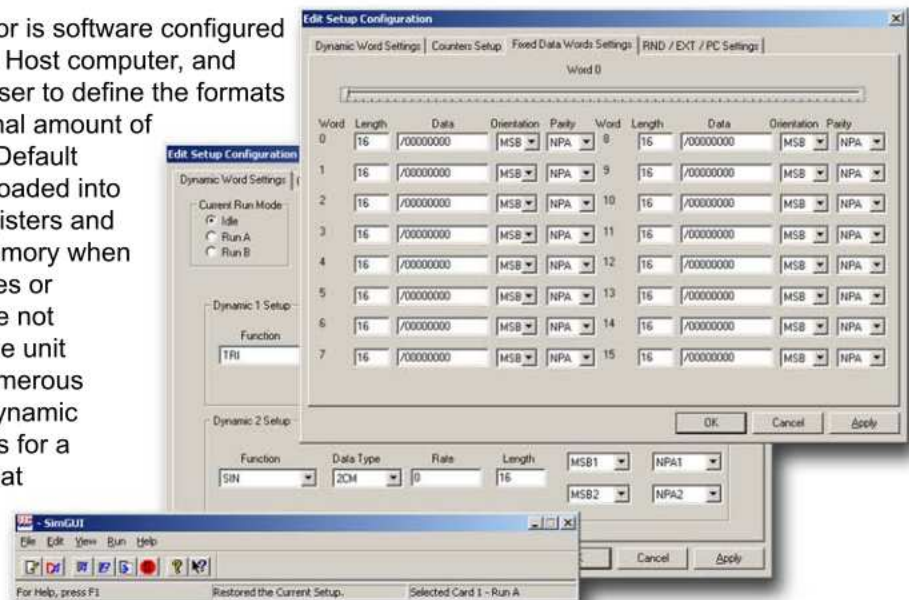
or is software configured
Host computer, and
ser to define the formats
nal amount of
Default
oaded into
isters and
mory when
es or
e not
e unit
merous
ynamic
s for a
at

Edit Setup Configuration

Dynamic Word Settings | Counters Setup | Fixed Data Words Settings | RND / EXT / PC Settings

Word 0

| Word | Length | Data | Orientation | Parity | Word | Length | Data | Orientation | Parity |
|---|---|---|---|---|---|---|---|---|---|
| 0 | 16 | /00000000 | MSB | NPA | 8 | 16 | /00000000 | MSB | NPA |
| 1 | 16 | /00000000 | MSB | NPA | 9 | 16 | /00000000 | MSB | NPA |
| 2 | 16 | /00000000 | MSB | NPA | 10 | 16 | /00000000 | MSB | NPA |
| 3 | 16 | /00000000 | MSB | NPA | 11 | 16 | /00000000 | MSB | NPA |
| 4 | 16 | /00000000 | MSB | NPA | 12 | 16 | /00000000 | MSB | NPA |
| 5 | 16 | /00000000 | MSB | NPA | 13 | 16 | /00000000 | MSB | NPA |
| 6 | 16 | /00000000 | MSB | NPA | 14 | 16 | /00000000 | MSB | NPA |
| 7 | 16 | /00000000 | MSB | NPA | 15 | 16 | /00000000 | MSB | NPA |

OK Cancel Apply

Edit Setup Configuration

Dynamic Word Settings

Current Run Mode
Idle
Run A
Run B

Dynamic 1 Setup
Function
TRI

Dynamic 2 Setup
Function Data Type Rate Length
SIN 2CM 0 16 MSB1 NPA1
MSB2 NPA2

Cancel Apply

- SimGUI
File Edit View Run Help
For Help, press F1 | Restored the Current Setup. | Selected Card 1 - Run A